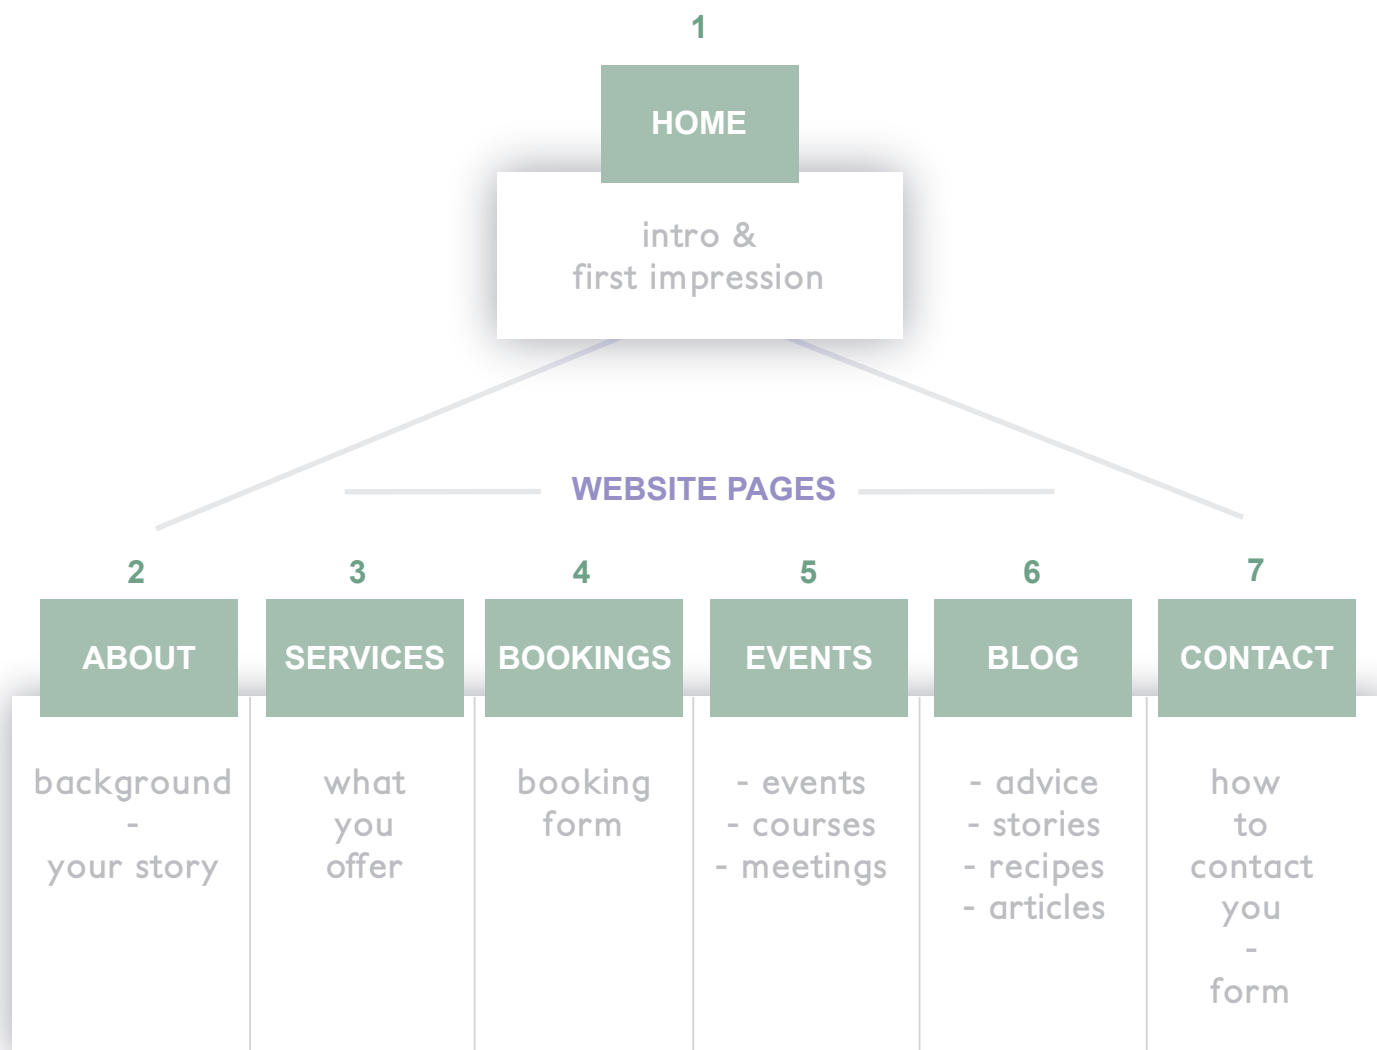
1

HOME

intro & first impression

WEBSITE PAGES

2

ABOUT

background - your story

3

SERVICES

what you offer

4

BOOKINGS

booking form

5

EVENTS

- events
- courses
- meetings

6

BLOG

- advice
- stories
- recipes
- articles

7

CONTACT

how to contact you - form